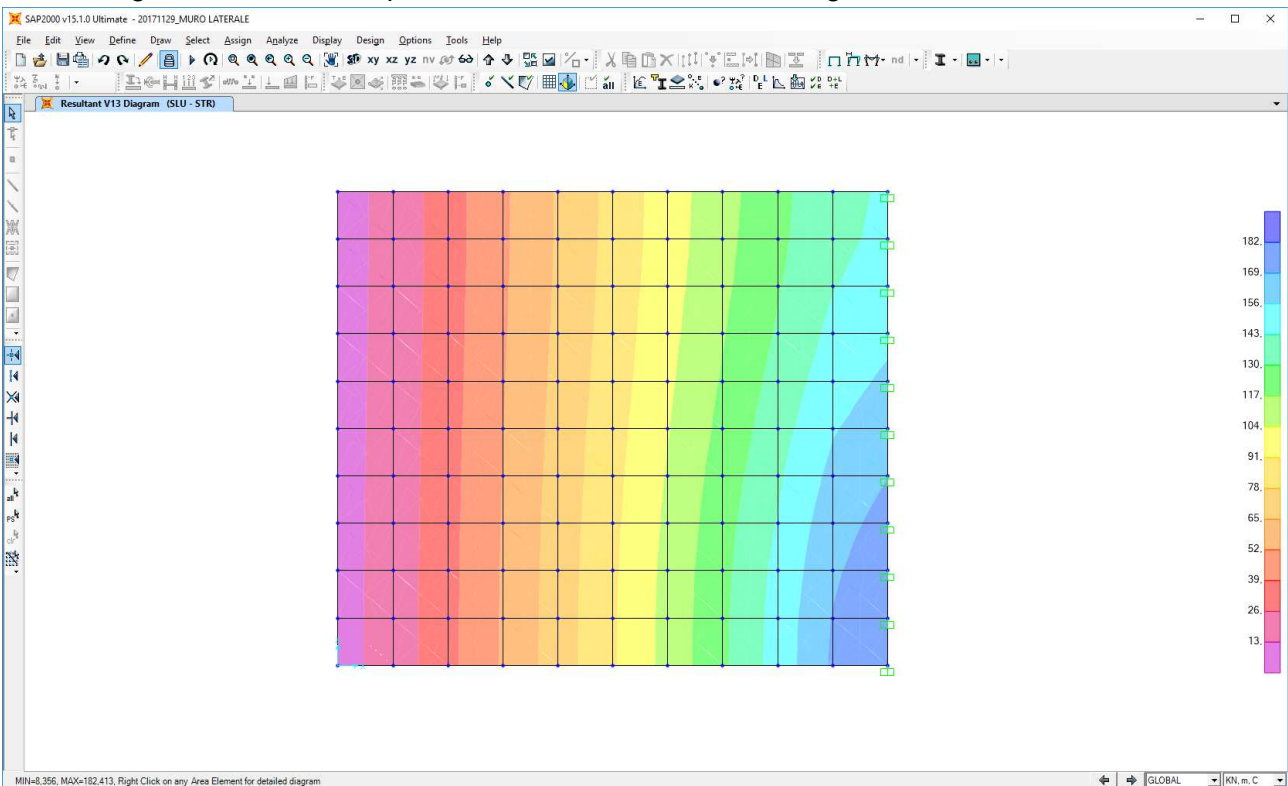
SAP2000 v15.1.0 Ultimate - 20171129_MURO LATERALE

File Edit View Define Draw Select Assign Analyze Display Design Options Tools Help

xy xz yz nv

nd

Resultant V13 Diagram (SLU - STR)

182.
169.
156.
143.
130.
117.
104.
91.
78.
65.
52.
39.
26.
13.

MIN=8,356, MAX=182,413, Right Click on any Area Element for detailed diagram

GLOBAL

KN, m, C